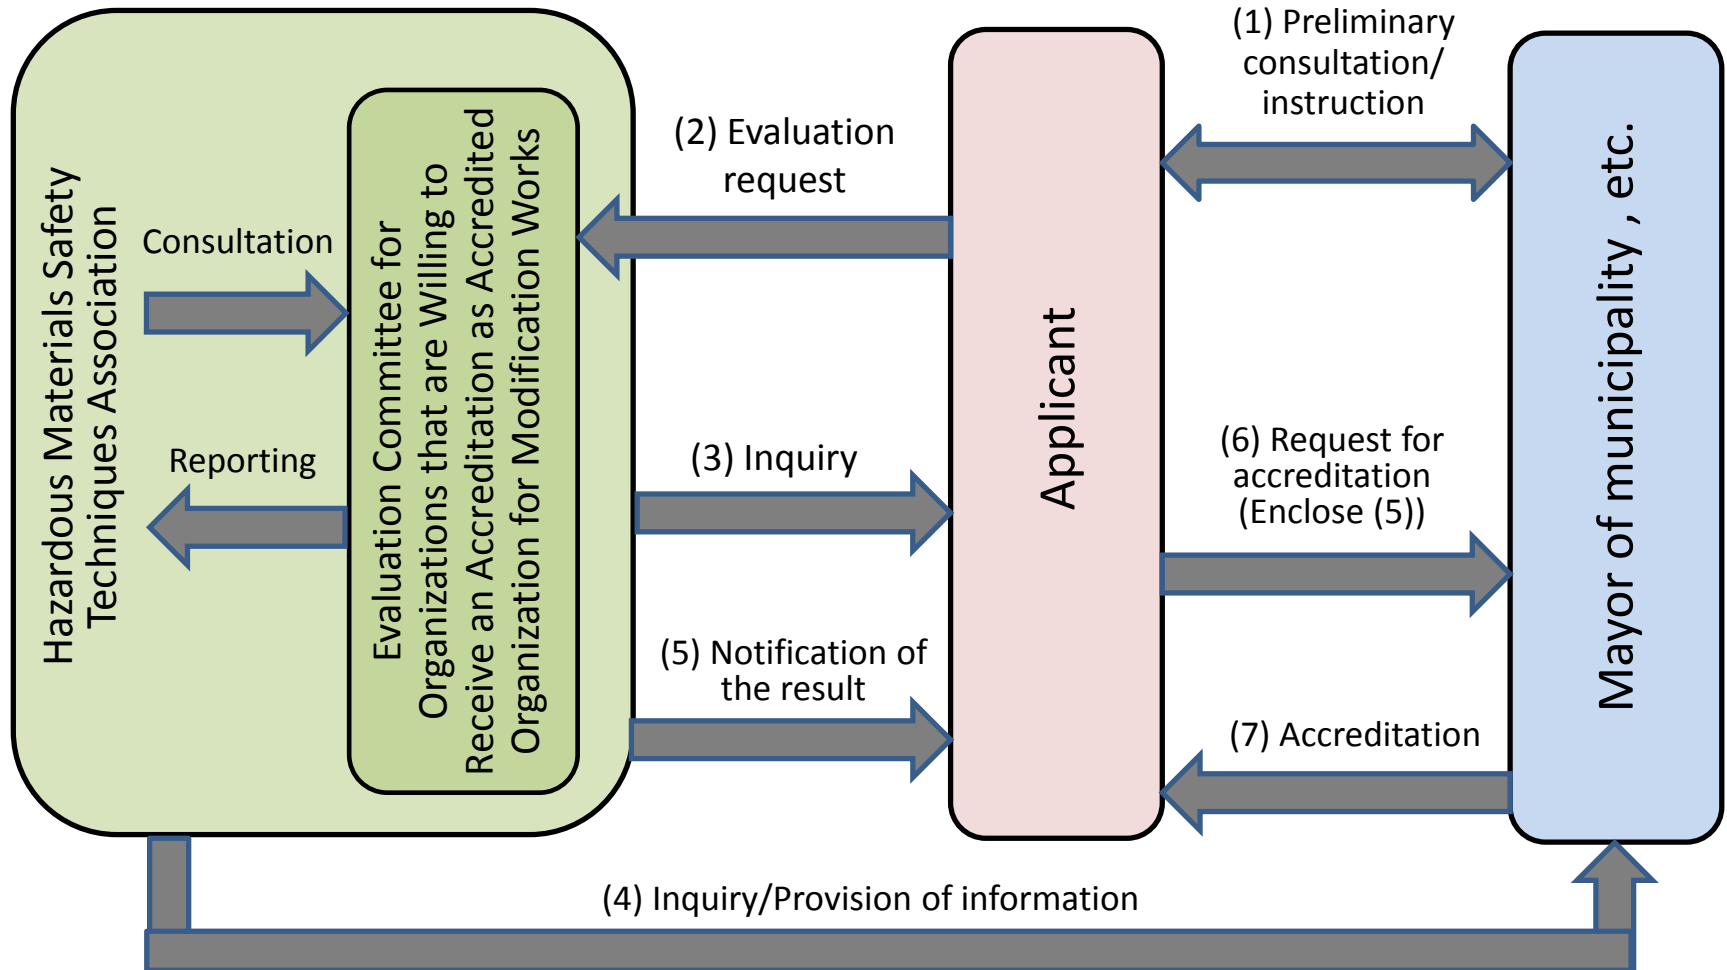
Hazardous Materials Safety Techniques Association

Consultation

Reporting

Evaluation Committee for Organizations that are Willing to Receive an Accreditation as Accredited Organization for Modification Works

(2) Evaluation request

(3) Inquiry

(5) Notification of the result

Applicant

(1) Preliminary consultation/ instruction

(6) Request for accreditation (Enclose (5))

(7) Accreditation

Mayor of municipality , etc.

(4) Inquiry/Provision of information